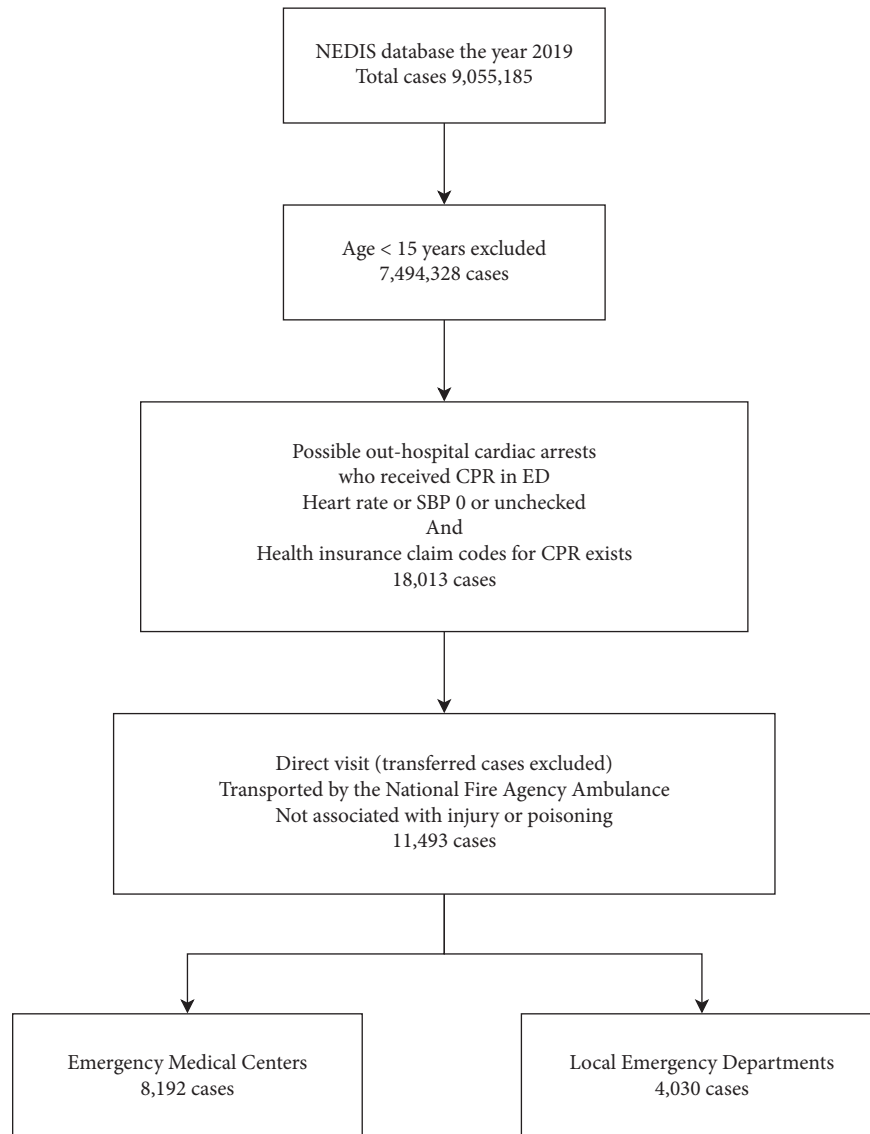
NEDIS database the year 2019
Total cases 9,055,185

Age < 15 years excluded
7,494,328 cases

Possible out-hospital cardiac arrests
who received CPR in ED
Heart rate or SBP 0 or unchecked
And
Health insurance claim codes for CPR exists
18,013 cases

Direct visit (transferred cases excluded)
Transported by the National Fire Agency Ambulance
Not associated with injury or poisoning
11,493 cases

Emergency Medical Centers
8,192 cases

Local Emergency Departments
4,030 cases